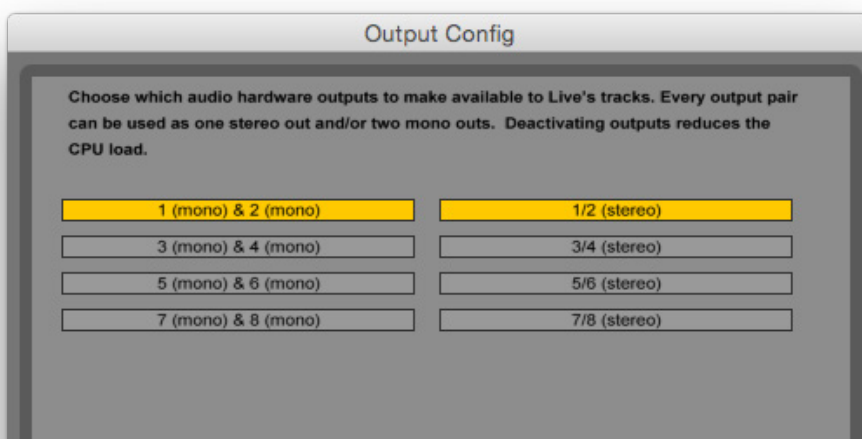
Output Config

Choose which audio hardware outputs to make available to Live's tracks. Every output pair can be used as one stereo out and/or two mono outs. Deactivating outputs reduces the CPU load.

1 (mono) & 2 (mono)
1/2 (stereo)
3 (mono) & 4 (mono)
3/4 (stereo)
5 (mono) & 6 (mono)
5/6 (stereo)
7 (mono) & 8 (mono)
7/8 (stereo)